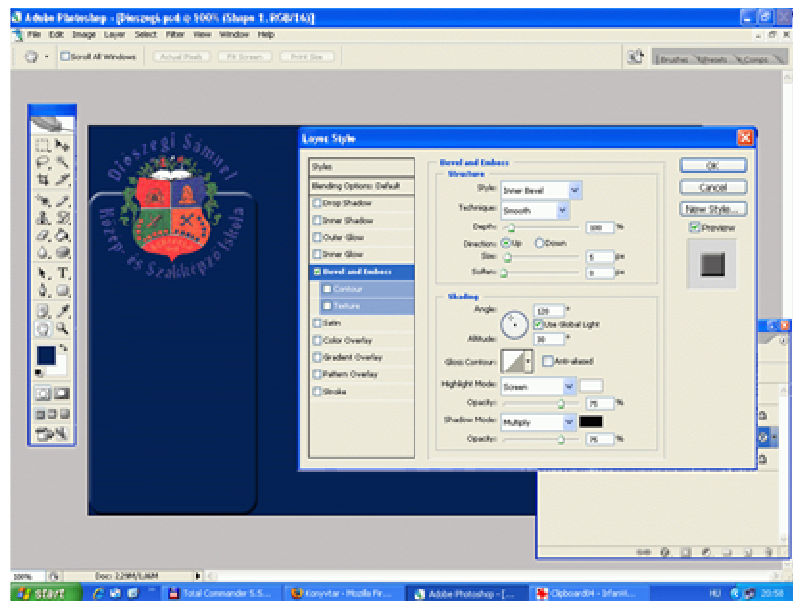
Adobe Photoshop - [Dieszegi.psd @ 100% (Shape 1, RGB/16)]

File Edit Image Layer Select Filter View Window Help

Scroll All Windows Actual Pixels Fit Screen Print Size

Brushes Presets Comps

Dieszegi Sámuel Közép- és Szakképző Iskola

Layer Style

Styles
Blending Options: Default
Drop Shadow
Inner Shadow
Outer Glow
Inner Glow
Bevel and Emboss
Contour
Texture
Satin
Color Overlay
Gradient Overlay
Pattern Overlay
Stroke

Bevel and Emboss
Structure
Style: Inner Bevel
Technique: Smooth
Depth: 100 %
Direction: Up Down
Size: 5 px
Soften: 0 px

Shading
Angle: 120 °
Use Global Light
Altitude: 30 °
Gloss Contour: Anti-aliased
Highlight Mode: Screen
Opacity: 75 %
Shadow Mode: Multiply
Opacity: 75 %

OK
Cancel
New Style...
Preview

100% Doc: 229M/1,66M

start Total Commander 5.5... Konyvtar - Mozilla Fir... Adobe Photoshop - [... Clipboard04 - IrfanV... HU 20:58